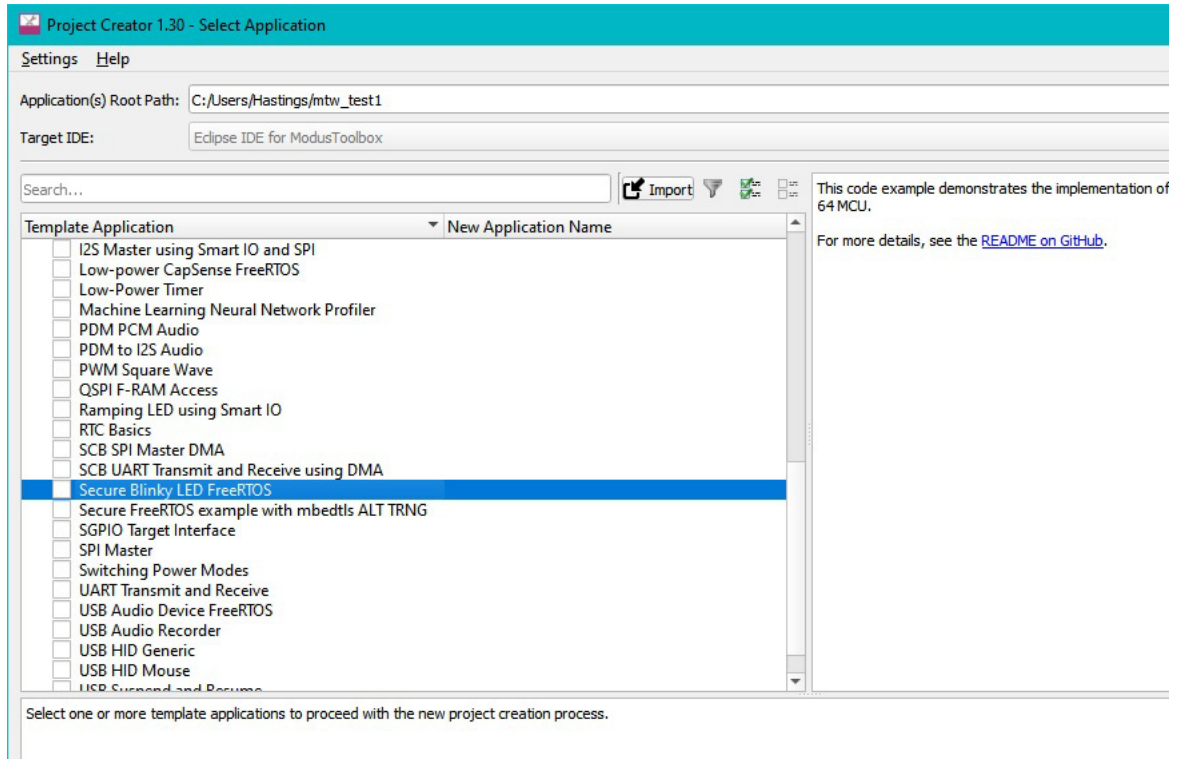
Project Creator 1.30 - Select Application

Settings Help

Application(s) Root Path: C:/Users/Hastings/mtw_test1

Target IDE: Eclipse IDE for ModusToolbox

Search...

Import

| Template Application | New Application Name |
|---|---|
| I2S Master using Smart IO and SPI | |
| Low-power CapSense FreeRTOS | |
| Low-Power Timer | |
| Machine Learning Neural Network Profiler | |
| PDM PCM Audio | |
| PDM to I2S Audio | |
| PWM Square Wave | |
| QSPI F-RAM Access | |
| Ramping LED using Smart IO | |
| RTC Basics | |
| SCB SPI Master DMA | |
| SCB UART Transmit and Receive using DMA | |
| Secure Blinky LED FreeRTOS | |
| Secure FreeRTOS example with mbedtls ALT TRNG | |
| SGPIO Target Interface | |
| SPI Master | |
| Switching Power Modes | |
| UART Transmit and Receive | |
| USB Audio Device FreeRTOS | |
| USB Audio Recorder | |
| USB HID Generic | |
| USB HID Mouse | |
| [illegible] | |

This code example demonstrates the implementation of 64 MCU.

For more details, see the README on GitHub.

Select one or more template applications to proceed with the new project creation process.